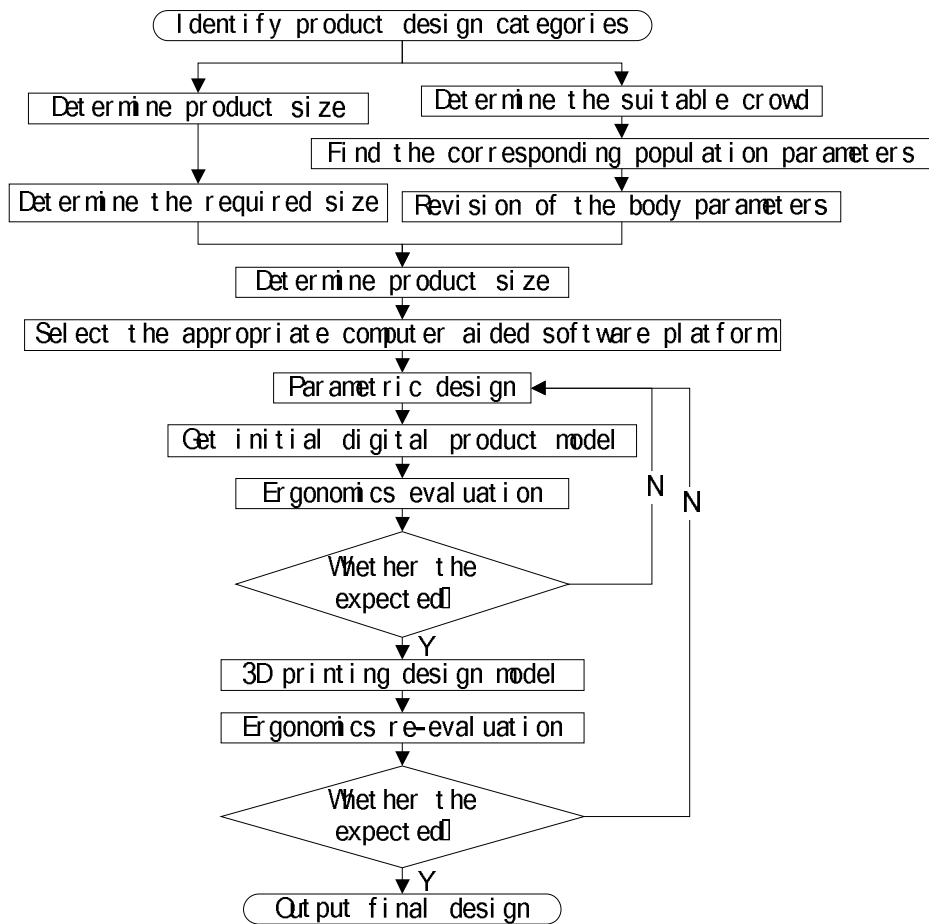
Identify product design categories

Determine product size

Determine the suitable crowd

Find the corresponding population parameters

Determine the required size

Revision of the body parameters

Determine product size

Select the appropriate computer aided software platform

Parametric design

Get initial digital product model

Ergonomics evaluation

N

N

Whether the expected

Y

3D printing design model

Ergonomics re-evaluation

Whether the expected

Y

Output final design